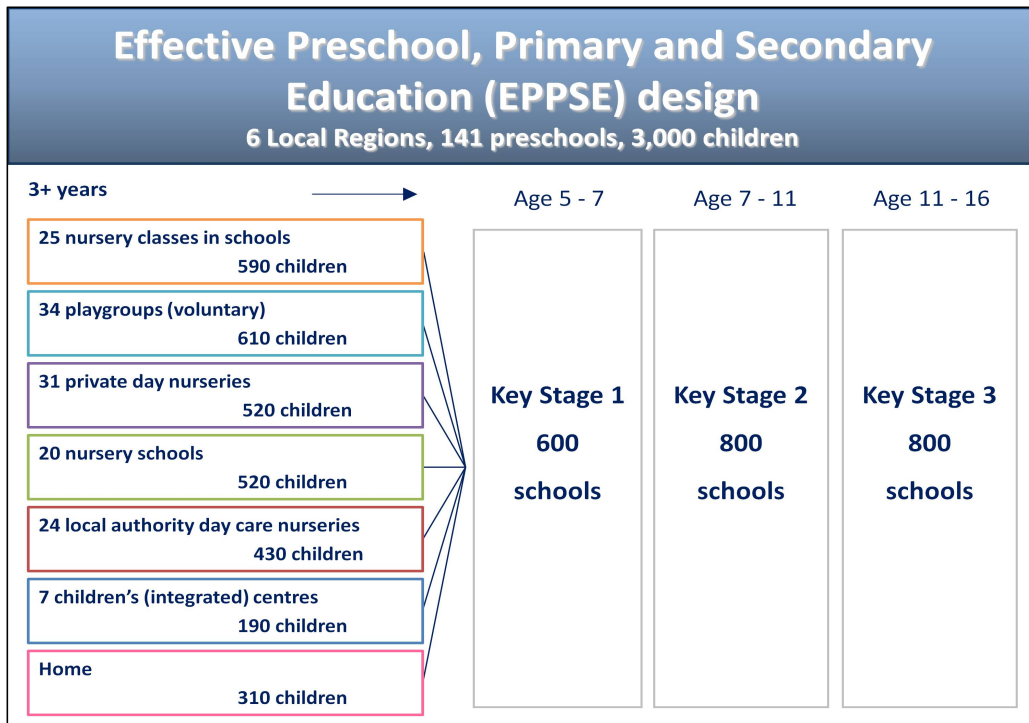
Effective Preschool, Primary and Secondary Education (EPPSE) design
6 Local Regions, 141 preschools, 3,000 children

3+ years

Age 5 - 7

Age 7 - 11

Age 11 - 16

25 nursery classes in schools
590 children

34 playgroups (voluntary)
610 children

31 private day nurseries
520 children

20 nursery schools
520 children

24 local authority day care nurseries
430 children

7 children's (integrated) centres
190 children

Home
310 children

Key Stage 1
600
schools

Key Stage 2
800
schools

Key Stage 3
800
schools